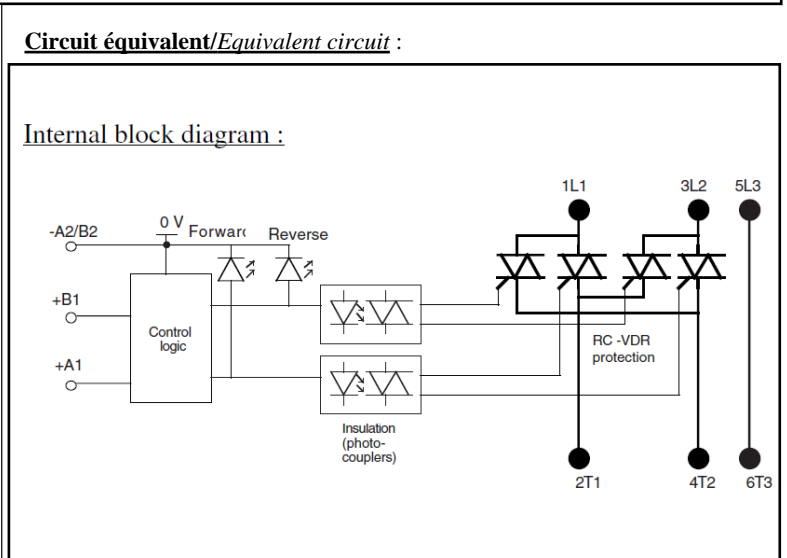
Circuit équivalent/Equivalent circuit :

Internal block diagram :

-A2/B2

0 V

Forwarc

Reverse

+B1

Control logic

+A1

Insulation (photo-couplers)

1L1

3L2

5L3

RC -VDR protection

2T1

4T2

6T3